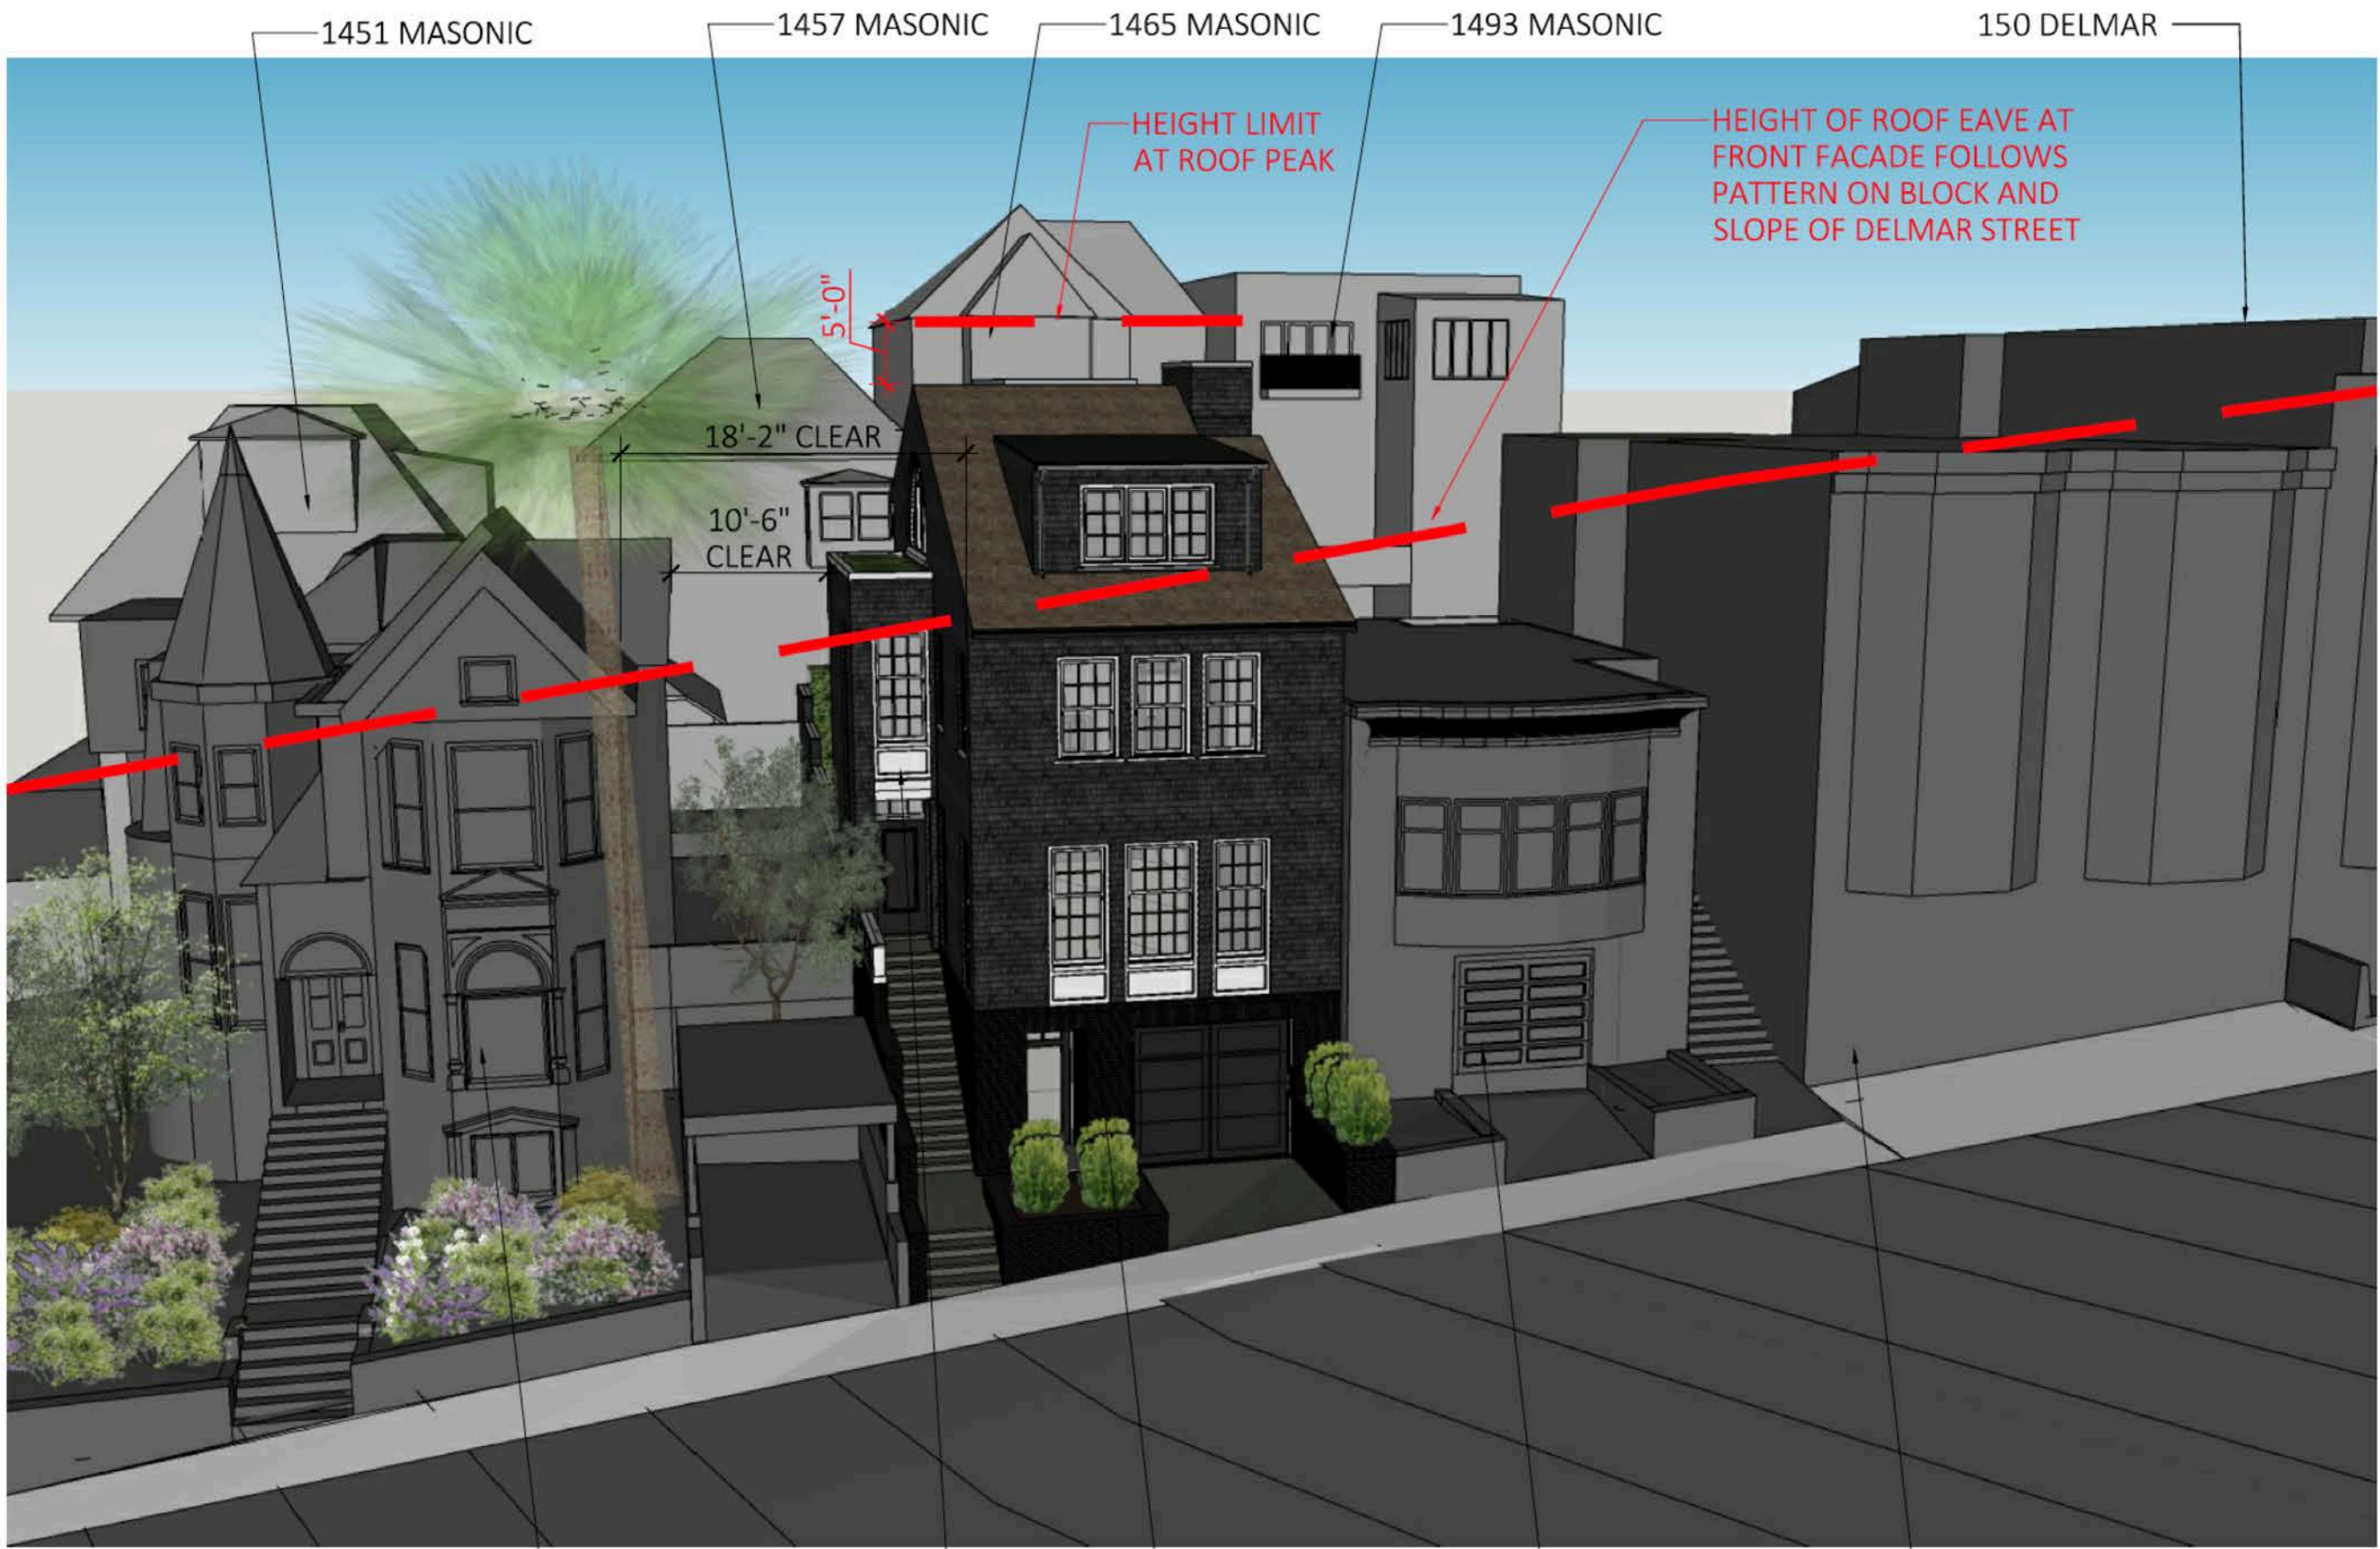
1451 MASONIC

1457 MASONIC

1465 MASONIC

1493 MASONIC

150 DELMAR

HEIGHT LIMIT AT ROOF PEAK

HEIGHT OF ROOF EAVE AT FRONT FACADE FOLLOWS PATTERN ON BLOCK AND SLOPE OF DELMAR STREET

5'-0"

18'-2" CLEAR

10'-6" CLEAR